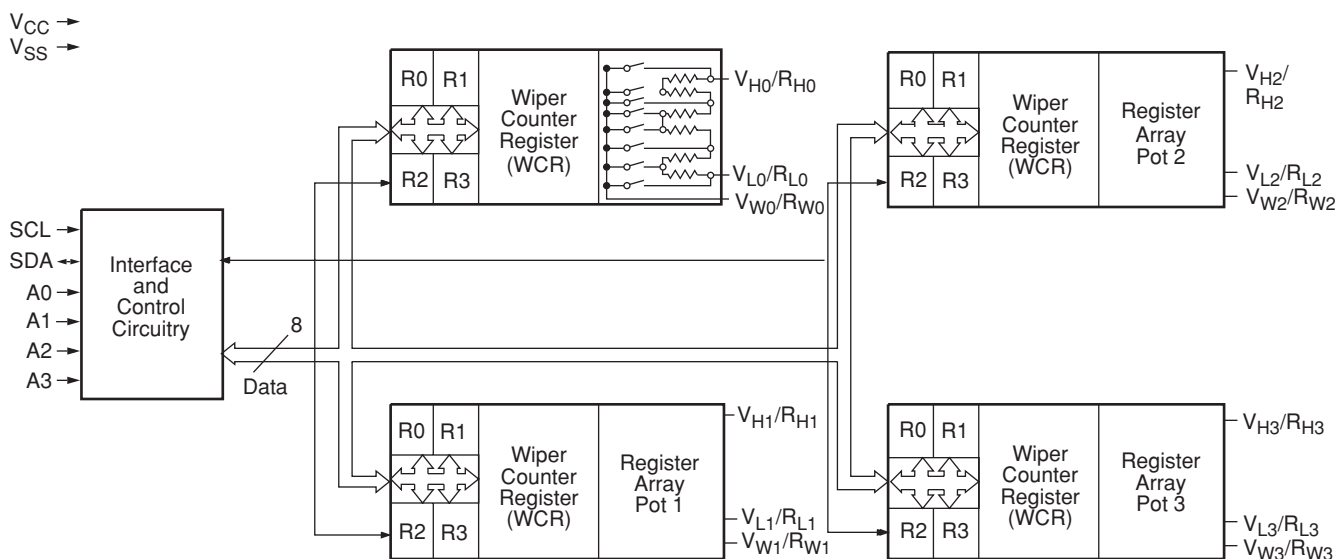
$V_{CC}$
$V_{SS}$

R0 R1
Wiper Counter Register (WCR)
R2 R3
$V_{H0}/R_{H0}$
$V_{L0}/R_{L0}$
$V_{W0}/R_{W0}$

R0 R1
Wiper Counter Register (WCR)
Register Array Pot 2
R2 R3
$V_{H2}/R_{H2}$
$V_{L2}/R_{L2}$
$V_{W2}/R_{W2}$

SCL
SDA
A0
A1
A2
A3
Interface and Control Circuitry
8
Data

R0 R1
Wiper Counter Register (WCR)
Register Array Pot 1
R2 R3
$V_{H1}/R_{H1}$
$V_{L1}/R_{L1}$
$V_{W1}/R_{W1}$

R0 R1
Wiper Counter Register (WCR)
Register Array Pot 3
R2 R3
$V_{H3}/R_{H3}$
$V_{L3}/R_{L3}$
$V_{W3}/R_{W3}$